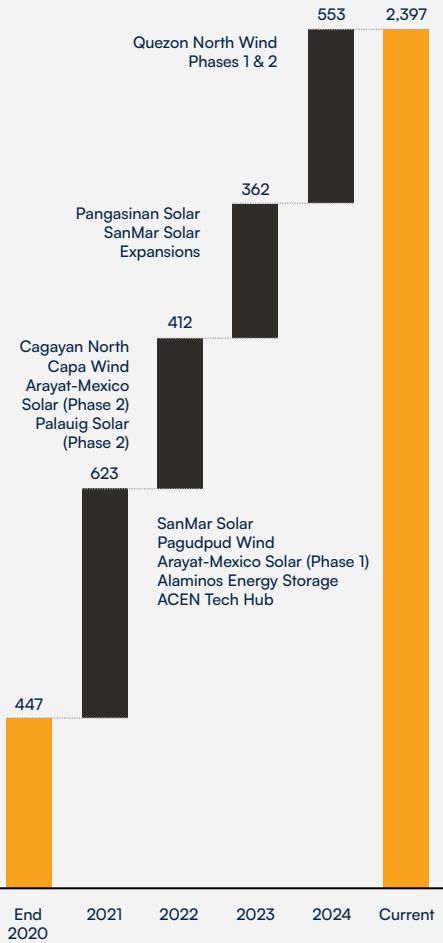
553
2,397
Quezon North Wind Phases 1 & 2

362
Pangasinan Solar SanMar Solar Expansions

412
Cagayan North Capa Wind Arayat-Mexico Solar (Phase 2) Palauig Solar (Phase 2)

623
SanMar Solar
Pagudpud Wind
Arayat-Mexico Solar (Phase 1)
Alaminos Energy Storage
ACEN Tech Hub

447

End 2020
2021
2022
2023
2024
Current